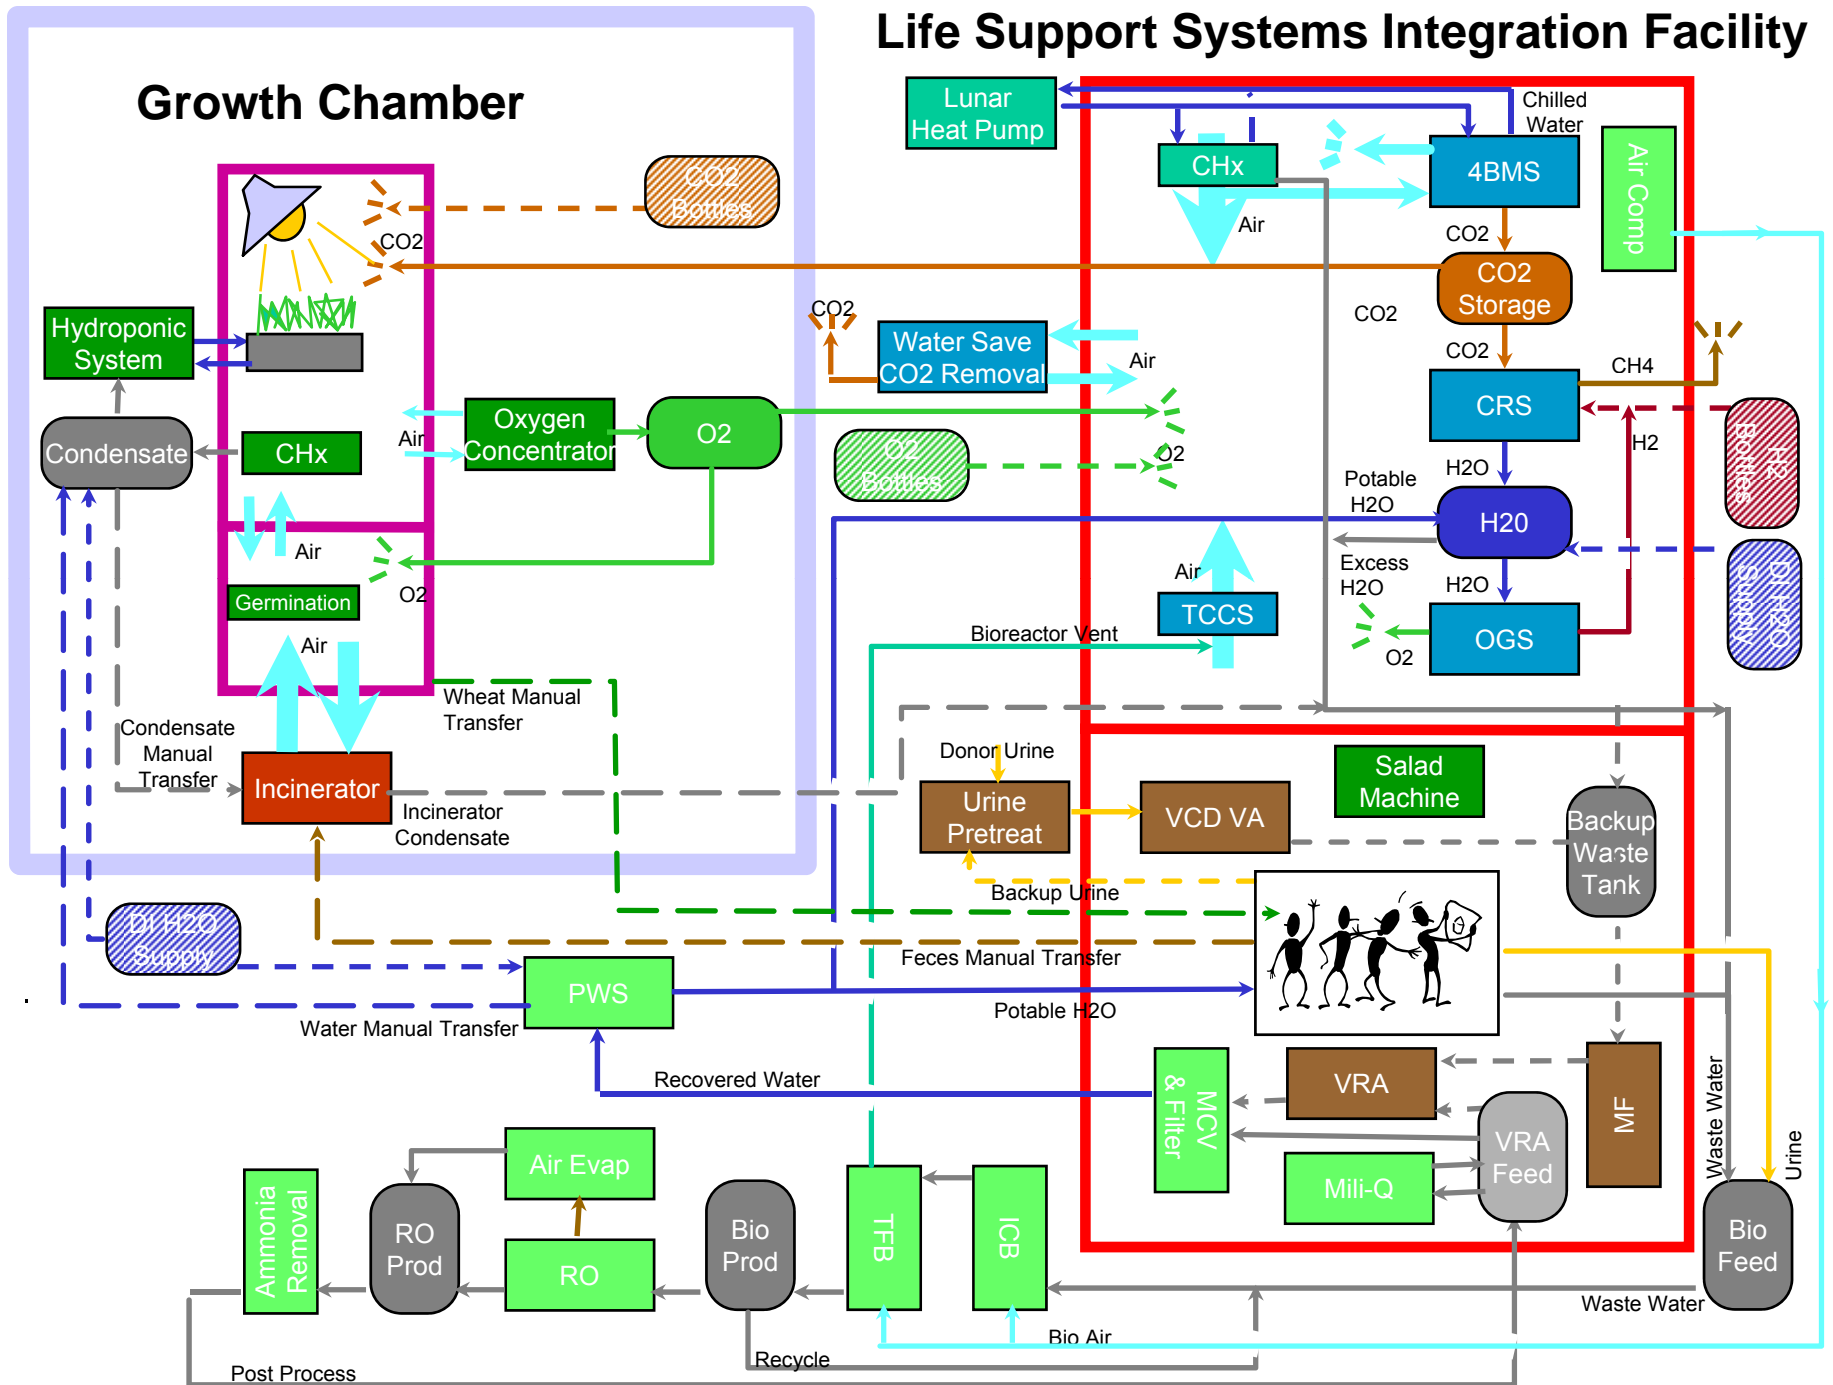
Life Support Systems Integration Facility

Growth Chamber

CO2 Bottles

CO2

Hydroponic System

Condensate

CHx

Air

Oxygen Concentrator

O2

Air

Germination

O2

Air

Condensate Manual Transfer

Incinerator

Incinerator Condensate

Wheat Manual Transfer

DI H2O Supply

Water Manual Transfer

PWS

Lunar Heat Pump

CHx

Air

Chilled Water

4BMS

Air Comp

CO2

CO2 Storage

CO2

CO2

Water Save CO2 Removal

Air

CO2

CRS

CH4

O2 Bottles

O2

H2O

H2

H2 Bottles

Potable H2O

H20

Excess H2O

H2O

DI H2O Bottles

Air

TCCS

OGS

O2

Bioreactor Vent

Donor Urine

Urine Pretreat

VCD VA

Salad Machine

Backup Waste Tank

Backup Urine

Feces Manual Transfer

Potable H2O

Recovered Water

MCV & Filter

VRA

VRA Feed

MF

Mili-Q

Waste Water

Urine

Bio Feed

Waste Water

Air Evap

RO

RO Prod

Ammonia Removal

Bio Prod

TFB

ICB

Bio Air

Recycle

Post Process